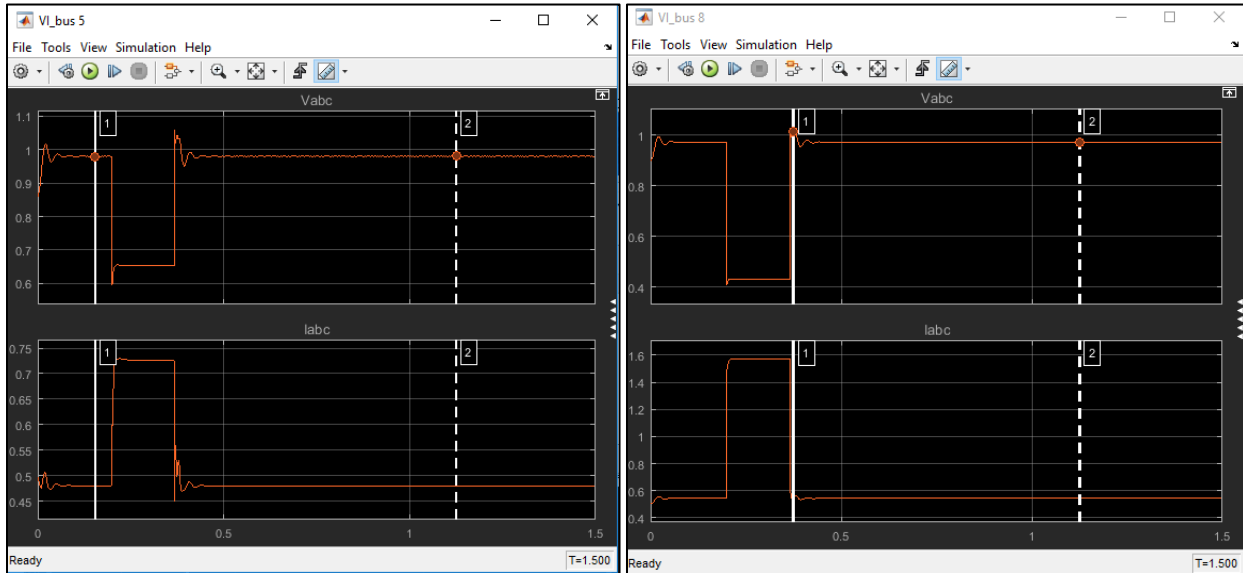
VI_bus 5

File Tools View Simulation Help

Vabc

1.1
1
0.9
0.8
0.7
0.6

1
2

Iabc

0.75
0.7
0.65
0.6
0.55
0.5
0.45

1
2

0
0.5
1
1.5

Ready
T=1.500

VI_bus 8

File Tools View Simulation Help

Vabc

1
0.8
0.6
0.4

1
2

Iabc

1.6
1.4
1.2
1
0.8
0.6
0.4

1
2

0
0.5
1
1.5

Ready
T=1.500